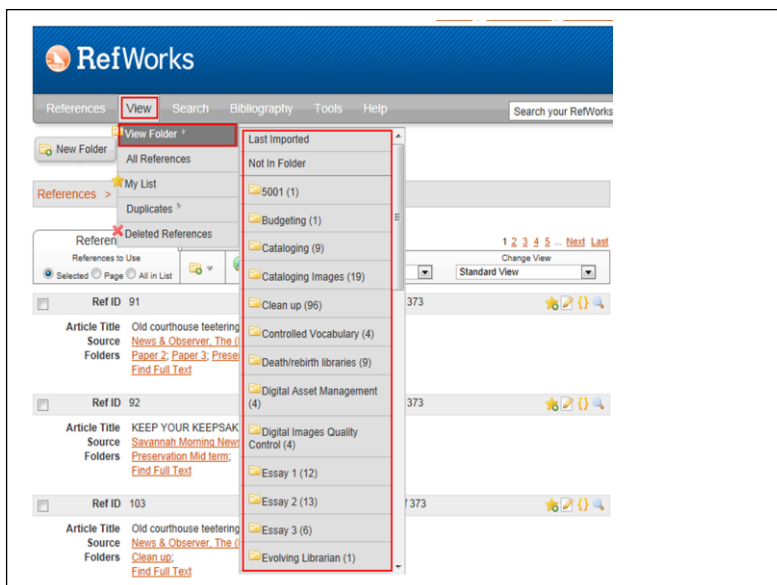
RefWorks

References View Search Bibliography Tools Help

Search your RefWorks

View Folder

All References

My List

Duplicates

Deleted References

New Folder

References >

Referen

References to Use

Selected Page All in List

Last Imported

Not In Folder

5001 (1)

Budgeting (1)

Cataloging (9)

Cataloging Images (19)

Clean up (96)

Controlled Vocabulary (4)

Death/rebirth libraries (9)

Digital Asset Management (4)

Digital Images Quality Control (4)

Essay 1 (12)

Essay 2 (13)

Essay 3 (6)

Evolving Librarian (1)

1 2 3 4 5 ... Next Last

Change View

Standard View

Ref ID 91

373

Article Title Old courthouse teetering

Source News & Observer, The (

Folders Paper 2; Paper 3; Prese

Find Full Text

Ref ID 92

373

Article Title KEEP YOUR KEEPSAK

Source Savannah Morning News

Folders Preservation Mid term;

Find Full Text

Ref ID 103

373

Article Title Old courthouse teetering

Source News & Observer, The (

Folders Clean up;

Find Full Text